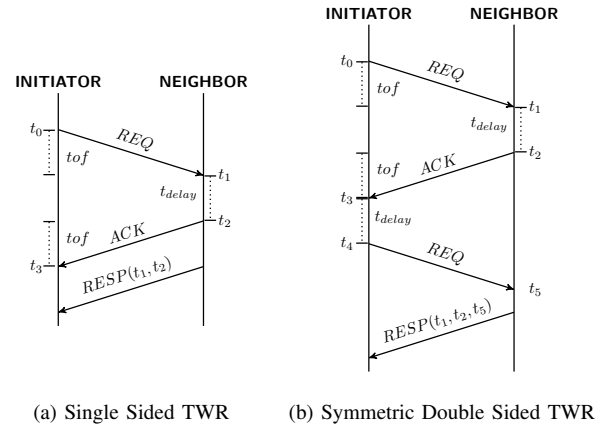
INITIATOR

NEIGHBOR

$t_0$

$tof$

$REQ$

$t_1$

$t_{delay}$

$t_2$

$tof$

ACK

$t_3$

$\mathrm{RESP}(t_1, t_2)$

(a) Single Sided TWR

INITIATOR

NEIGHBOR

$t_0$

$tof$

$REQ$

$t_1$

$t_{delay}$

$t_2$

$tof$

ACK

$t_3$

$t_{delay}$

$t_4$

$REQ$

$t_5$

$\mathrm{RESP}(t_1, t_2, t_5)$

(b) Symmetric Double Sided TWR